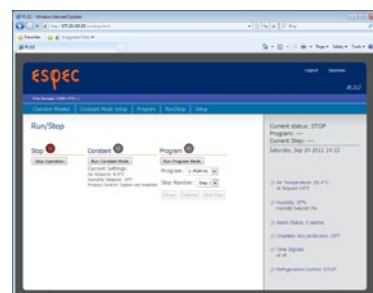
ESPEC

Logout Overview

PL02

Chamber Monitor | Constant Mode Setup | Program | Run/Stop | Setup

Run/Stop

Stop

Stop Operation

Constant

Run Constant Mode

Current Settings

Program

Run Program Mode

Program: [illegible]

Step Number: Step 1

Pause Continue Next Step

Current status: STOP

Program: ---

Current Step: ---

Saturday, Sep 24 2011 19:15

Air Temperature 25.4°C

Humidity 37%

Alarm Status: 0 alarms

Chamber Key protection: OFF

Time Signals

Refrigeration Control: STOP